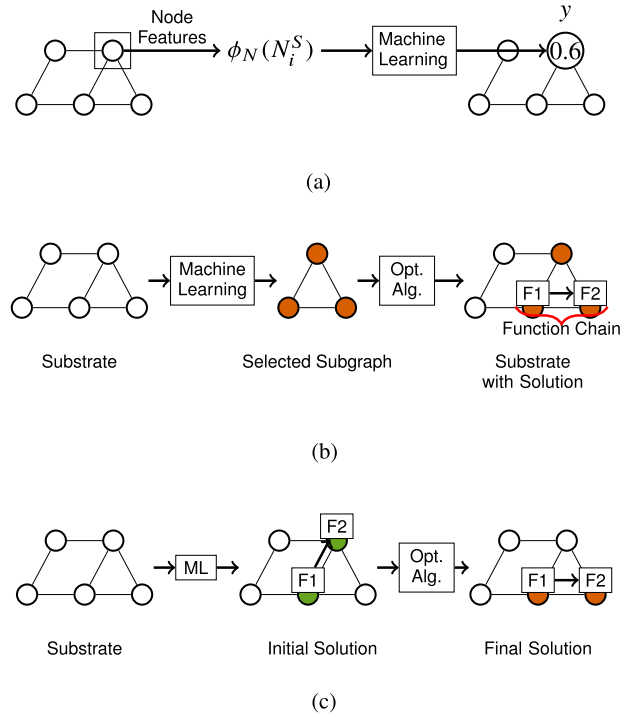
Node Features

$\phi_N(N_i^S)$

Machine Learning

$y$

0.6

(a)

Machine Learning

Opt. Alg.

F1

F2

Function Chain

Substrate

Selected Subgraph

Substrate with Solution

(b)

ML

F2

F1

Opt. Alg.

F1

F2

Substrate

Initial Solution

Final Solution

(c)